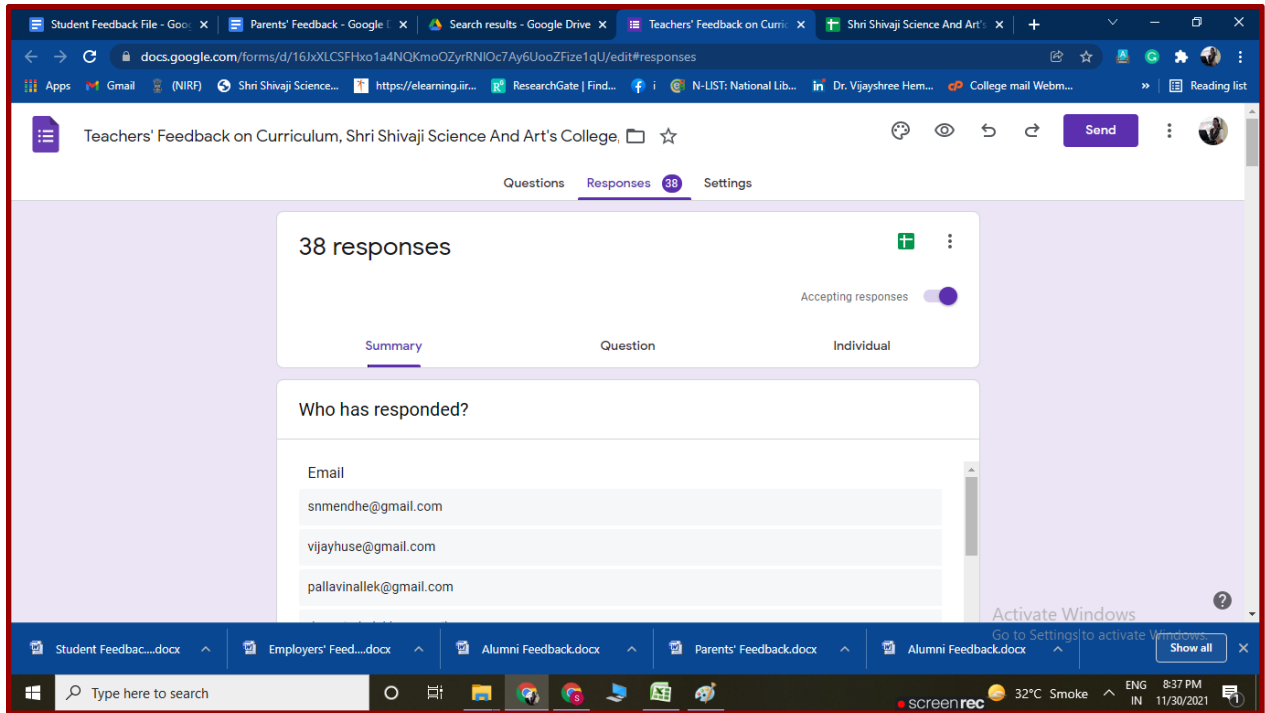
Student Feedback File - Goo
Parents' Feedback - Google
Search results - Google Drive
Teachers' Feedback on Curric
Shri Shivaji Science And Art's

docs.google.com/forms/d/16JxXLCSFHxo1a4NQKmoOZyrRNIOc7Ay6UooZFize1qU/edit#responses

Apps Gmail (NIRF) Shri Shivaji Science... https://elearning.iir... ResearchGate | Find... i N-LIST: National Lib... Dr. Vijayshree Hem... College mail Webm... » Reading list

Teachers' Feedback on Curriculum, Shri Shivaji Science And Art's College,

Send

Questions Responses 38 Settings

38 responses

Accepting responses

Summary Question Individual

Who has responded?

Email

snmendhe@gmail.com

vijayhuse@gmail.com

pallavinallek@gmail.com

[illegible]

Activate Windows
Go to Settings to activate Windows.

Student Feedbac....docx
Employers' Feed....docx
Alumni Feedback.docx
Parents' Feedback.docx
Alumni Feedback.docx
Show all

Type here to search

screenrec 32°C Smoke ENG IN 8:37 PM 11/30/2021